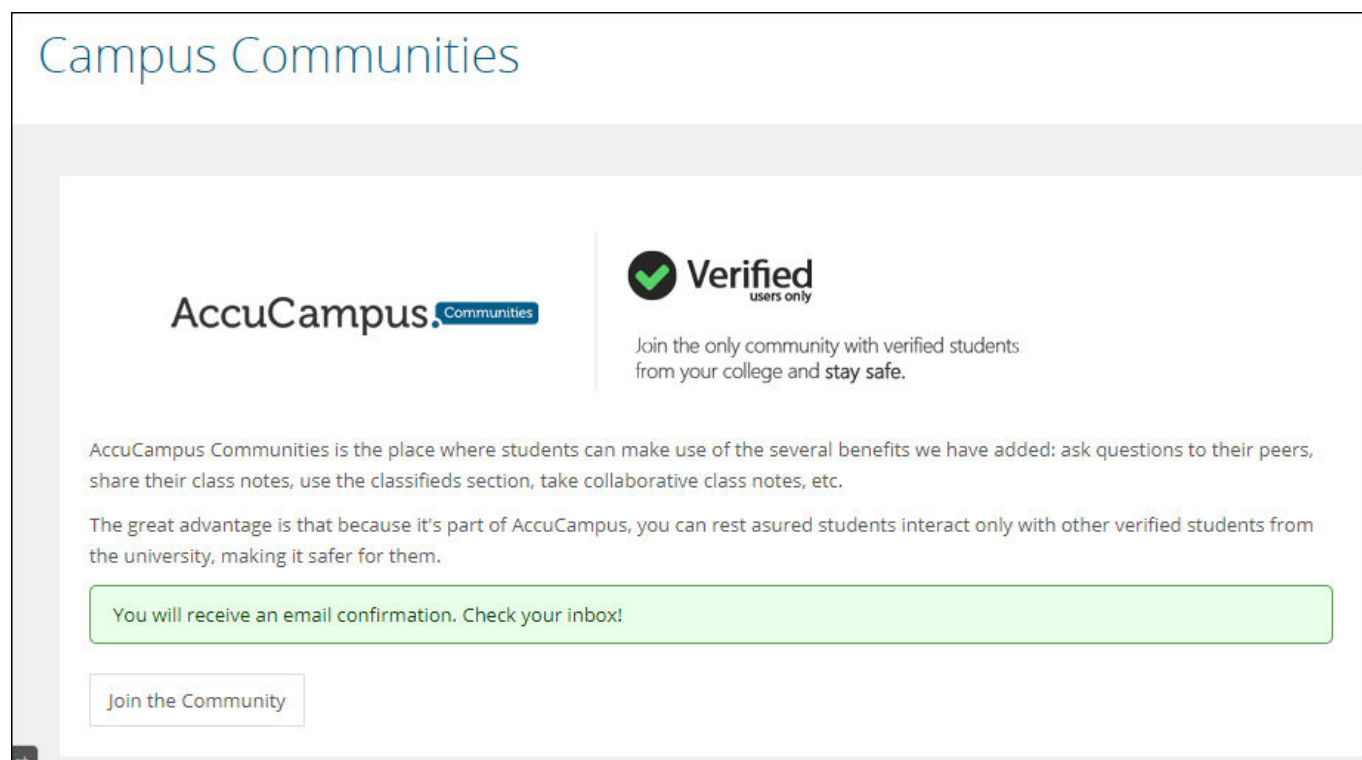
Campus Communities

AccuCampus. Communities

Verified
users only

Join the only community with verified students from your college and stay safe.

AccuCampus Communities is the place where students can make use of the several benefits we have added: ask questions to their peers, share their class notes, use the classifieds section, take collaborative class notes, etc.

The great advantage is that because it's part of AccuCampus, you can rest asured students interact only with other verified students from the university, making it safer for them.

You will receive an email confirmation. Check your inbox!

Join the Community